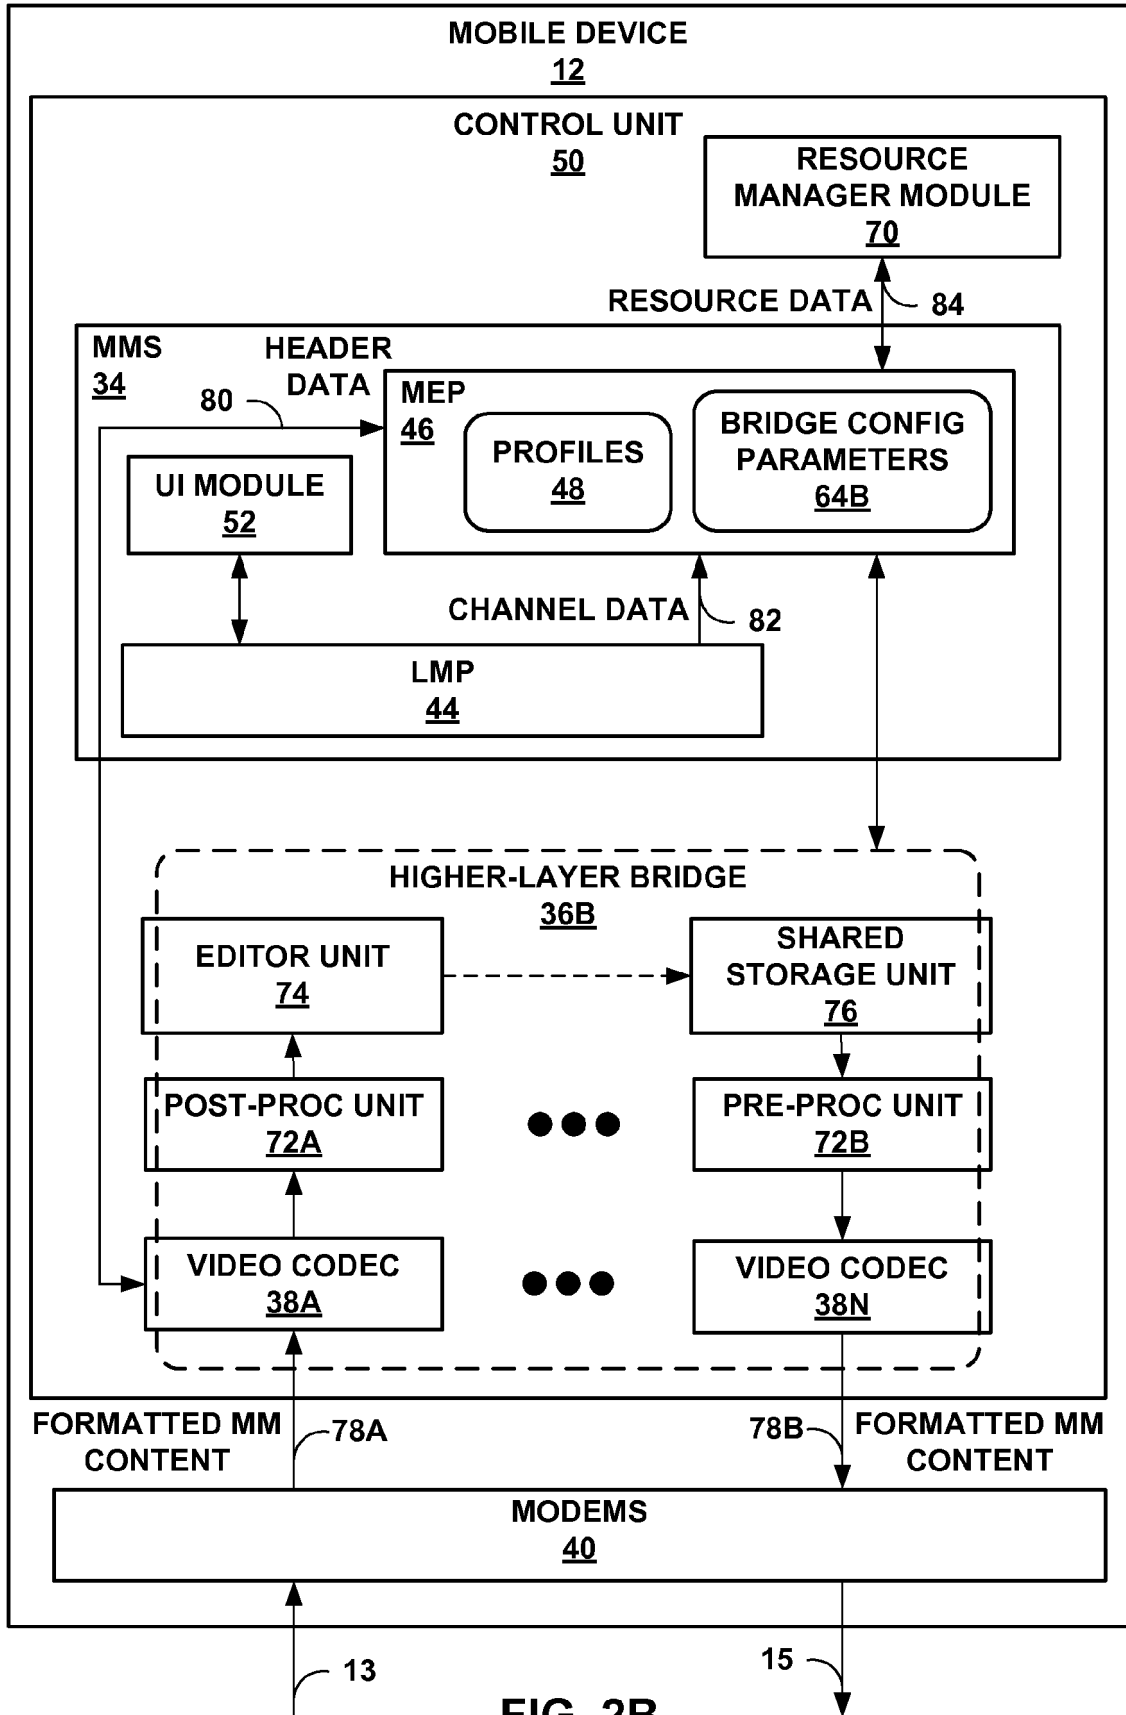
MOBILE DEVICE
12

CONTROL UNIT
50

RESOURCE MANAGER MODULE
70

RESOURCE DATA
84

MMS
34

HEADER DATA
80

MEP
46

PROFILES
48

BRIDGE CONFIG PARAMETERS
64B

UI MODULE
52

CHANNEL DATA
82

LMP
44

HIGHER-LAYER BRIDGE
36B

EDITOR UNIT
74

SHARED STORAGE UNIT
76

POST-PROC UNIT
72A

PRE-PROC UNIT
72B

VIDEO CODEC
38A

VIDEO CODEC
38N

FORMATTED MM CONTENT
78A

78B
FORMATTED MM CONTENT

MODEMS
40

13

15

FIG. 2B